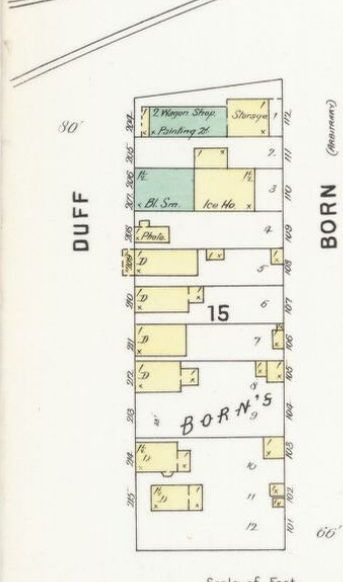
80'

DUFF

204
205
206
207
208
209
210
211
212
213
214
215

2 Wagon Shop.
Painting 2d.
Storage
1
1½
Bl. Sm.
Ice Ho.
1½
Photo.
D
D
D
D
1½
D
1½
D

1
2
3
4
5
6
7
8
9
10
11
12

15

BORN'S

112
111
110
109
108
107
106
105
104
103
102
101

BORN
(PRIVATE)

66'

Scale of Feet